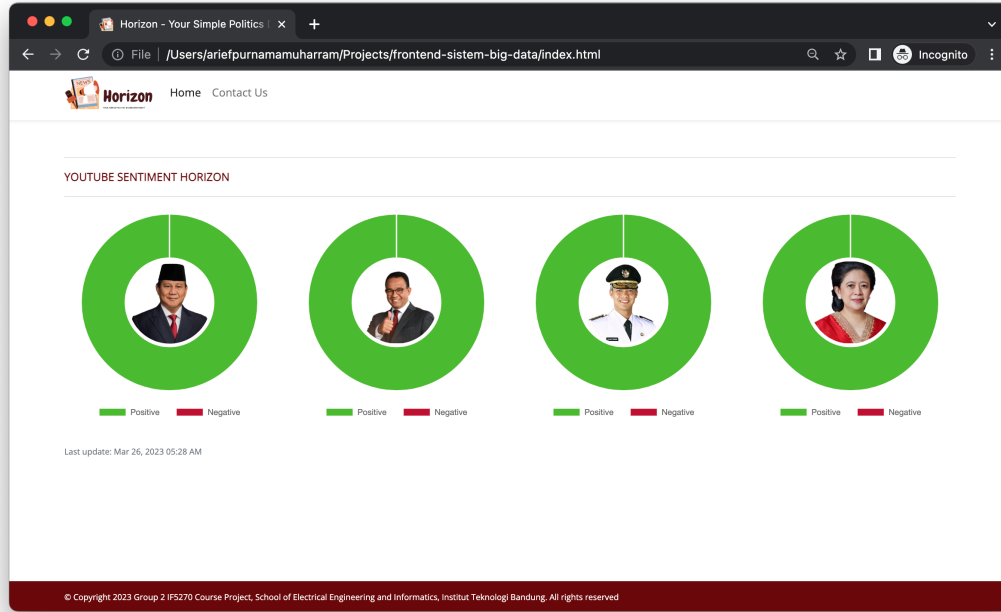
Horizon - Your Simple Politics | ×
+
File | /Users/ariefpurnamamuharram/Projects/frontend-sistem-big-data/index.html
Incognito

Horizon
Home Contact Us

YOUTUBE SENTIMENT HORIZON

Positive Negative

Positive Negative

Positive Negative

Positive Negative

Last update: Mar 26, 2023 05:28 AM

© Copyright 2023 Group 2 IF5270 Course Project, School of Electrical Engineering and Informatics, Institut Teknologi Bandung. All rights reserved